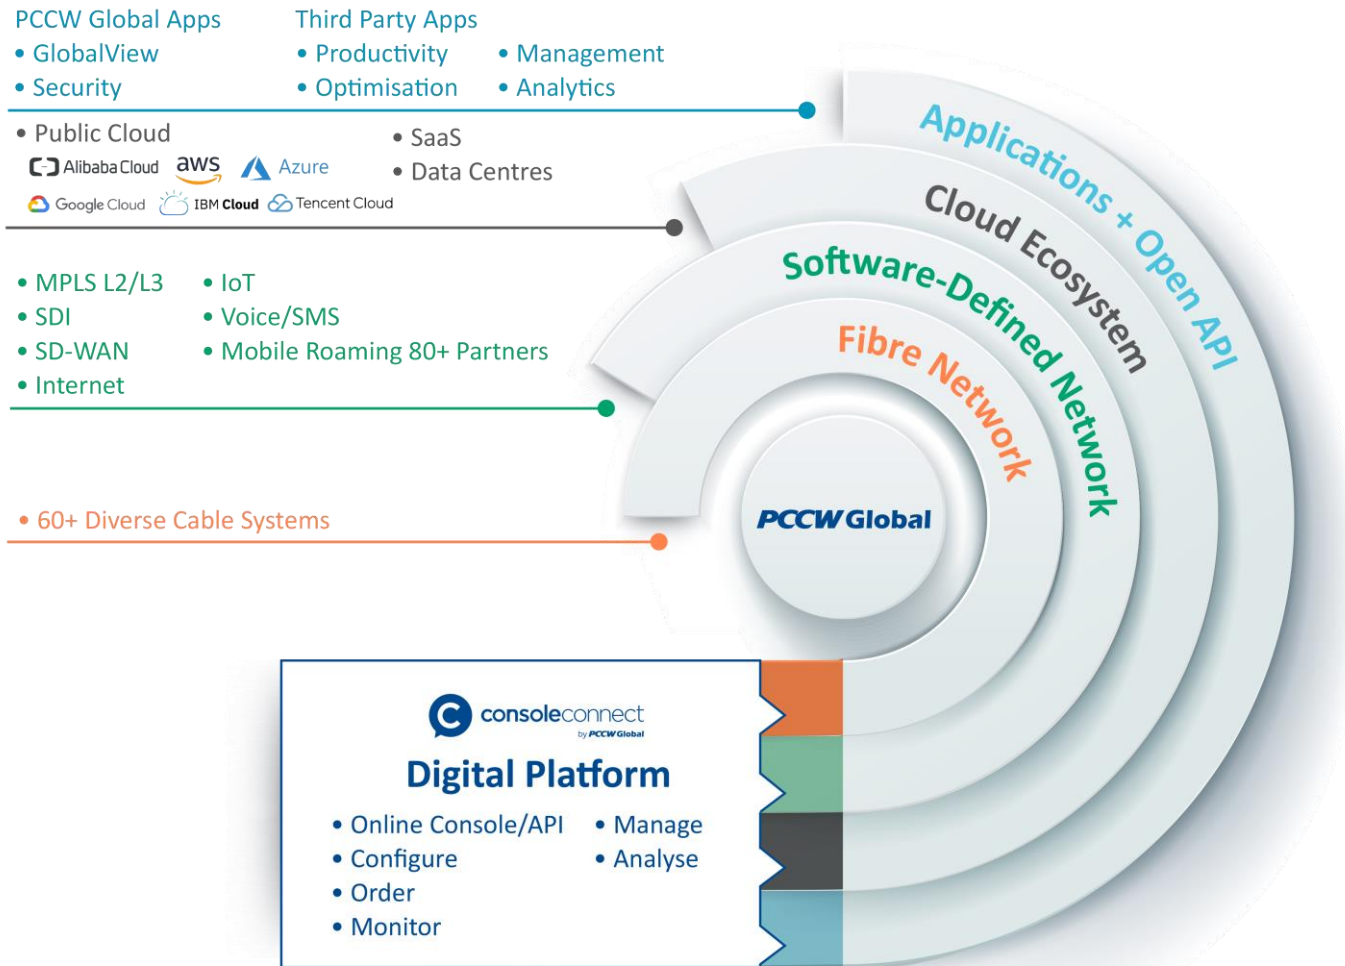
PCCW Global Apps
• GlobalView
• Security

Third Party Apps
• Productivity
• Optimisation

• Management
• Analytics

• Public Cloud
Alibaba Cloud aws Azure
Google Cloud IBM Cloud Tencent Cloud

• SaaS
• Data Centres

• MPLS L2/L3
• SDI
• SD-WAN
• Internet

• IoT
• Voice/SMS
• Mobile Roaming 80+ Partners

• 60+ Diverse Cable Systems

Applications + Open API
Cloud Ecosystem
Software-Defined Network
Fibre Network
PCCW Global

consoleconnect
by PCCW Global
Digital Platform
• Online Console/API
• Configure
• Order
• Monitor
• Manage
• Analyse